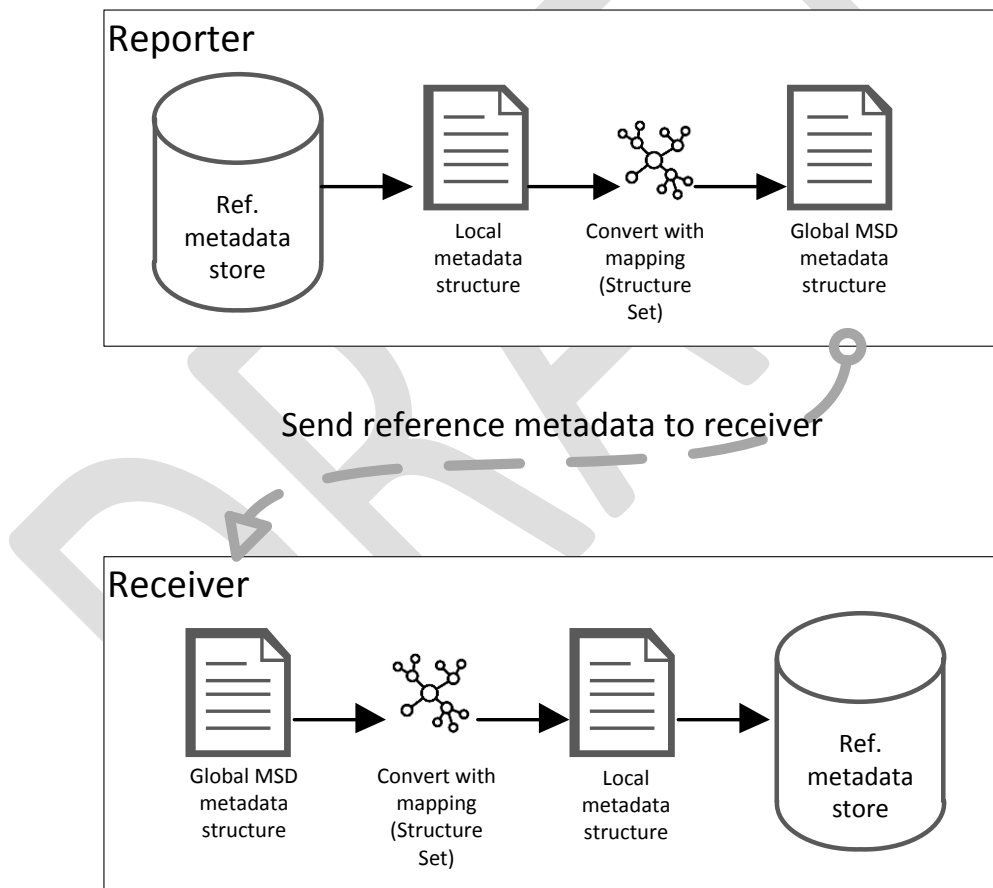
Reporter

Ref. metadata store

Local metadata structure

Convert with mapping (Structure Set)

Global MSD metadata structure

Send reference metadata to receiver

Receiver

Global MSD metadata structure

Convert with mapping (Structure Set)

Local metadata structure

Ref. metadata store